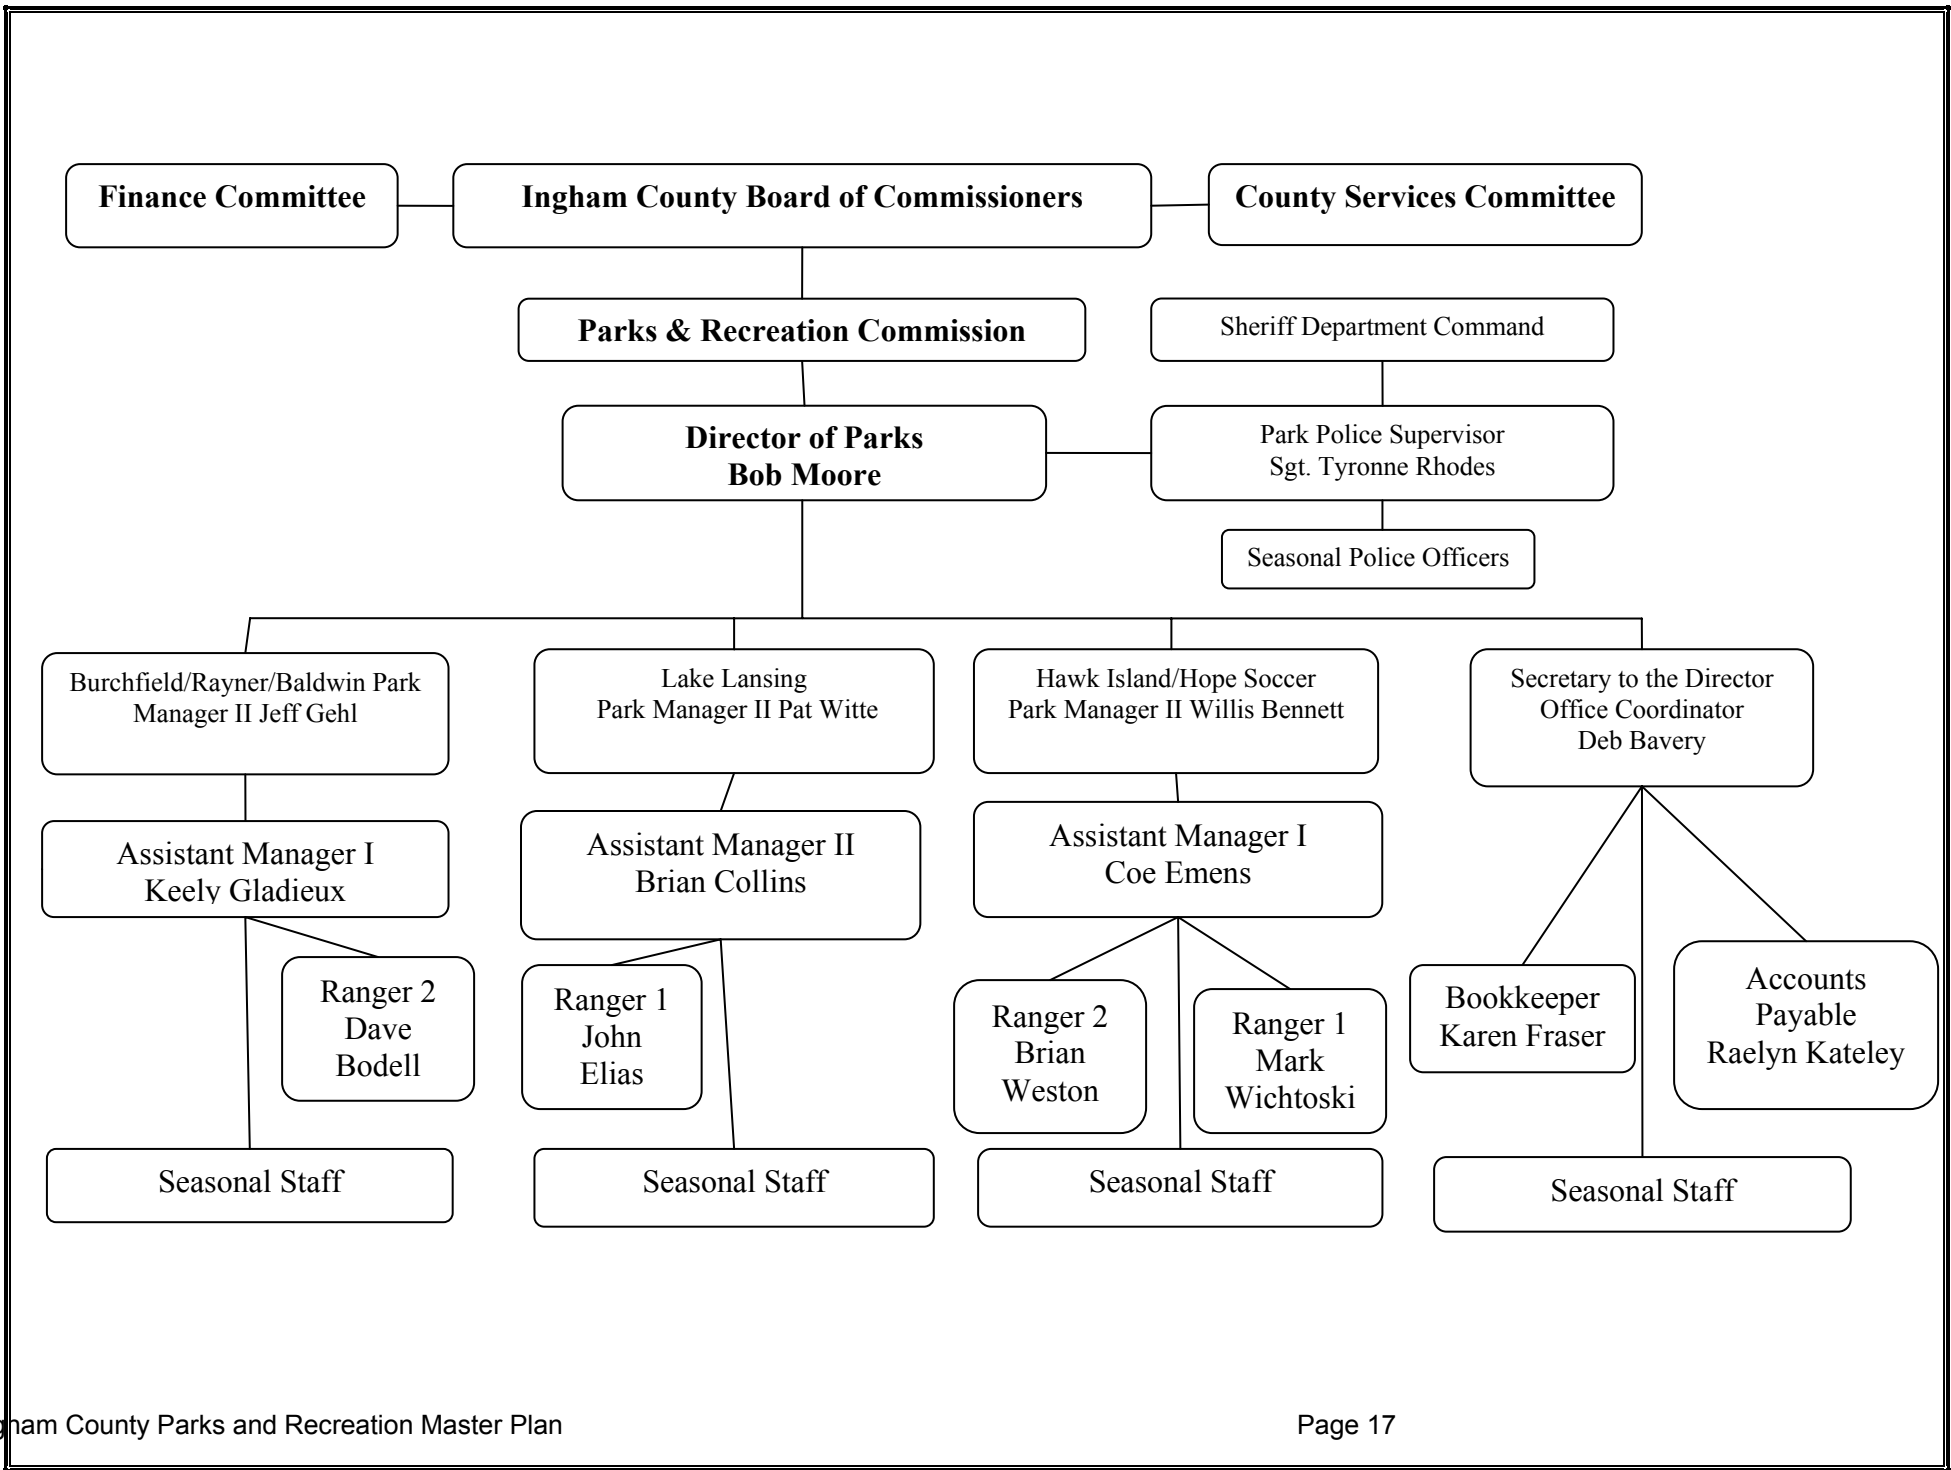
Finance Committee

Ingham County Board of Commissioners

County Services Committee

Parks & Recreation Commission

Sheriff Department Command

Director of Parks
Bob Moore

Park Police Supervisor
Sgt. Tyronne Rhodes

Seasonal Police Officers

Burchfield/Rayner/Baldwin Park Manager II Jeff Gehl

Lake Lansing
Park Manager II Pat Witte

Hawk Island/Hope Soccer
Park Manager II Willis Bennett

Secretary to the Director
Office Coordinator
Deb Bavery

Assistant Manager I
Keely Gladieux

Assistant Manager II
Brian Collins

Assistant Manager I
Coe Emens

Ranger 2
Dave
Bodell

Ranger 1
John
Elias

Ranger 2
Brian
Weston

Ranger 1
Mark
Wichtoski

Bookkeeper
Karen Fraser

Accounts
Payable
Raelyn Kateley

Seasonal Staff

Seasonal Staff

Seasonal Staff

Seasonal Staff

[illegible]ham County Parks and Recreation Master Plan

Page 17